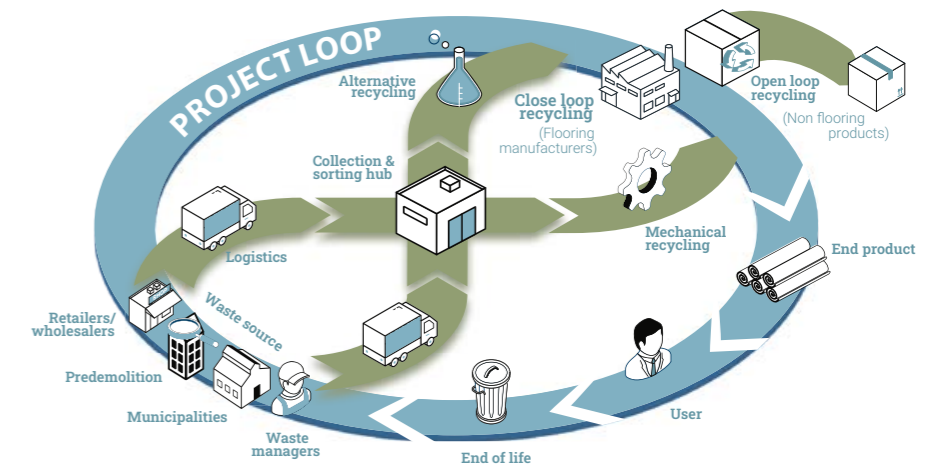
PROJECT LOOP

Alternative recycling

Close loop recycling
(Flooring manufacturers)

Open loop recycling
(Non flooring products)

Collection & sorting hub

Mechanical recycling

End product

Logistics

Retailers/ wholesalers

Waste source

Predemolition

Municipalities

Waste managers

End of life

User